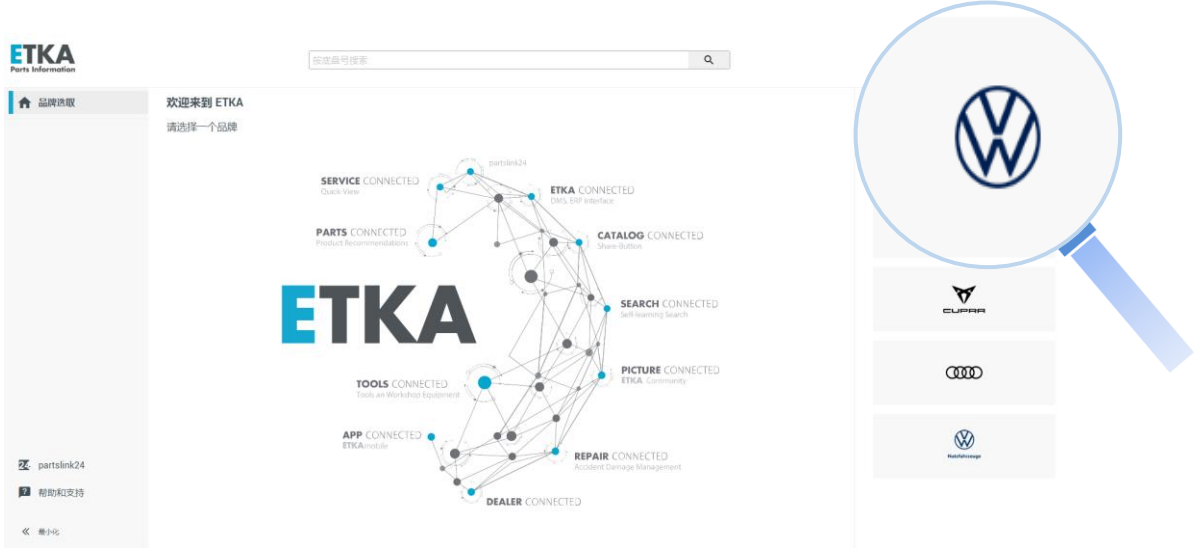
ETKA
Parts Information

按底盘号搜索

品牌选取

欢迎来到 ETKA
请选择一个品牌

SERVICE CONNECTED
Quick-View

partslink24

ETKA CONNECTED
DMS, ERP Interface

PARTS CONNECTED
Product Recommendations

CATALOG CONNECTED
Share-Button

ETKA

SEARCH CONNECTED
Self-learning Search

PICTURE CONNECTED
ETKA Community

TOOLS CONNECTED
Tools an Workshop Equipment

APP CONNECTED
ETKAmobile

REPAIR CONNECTED
Accident Damage Management

DEALER CONNECTED

partslink24

帮助和支持

最小化

CUPRA

Nutzfahrzeuge